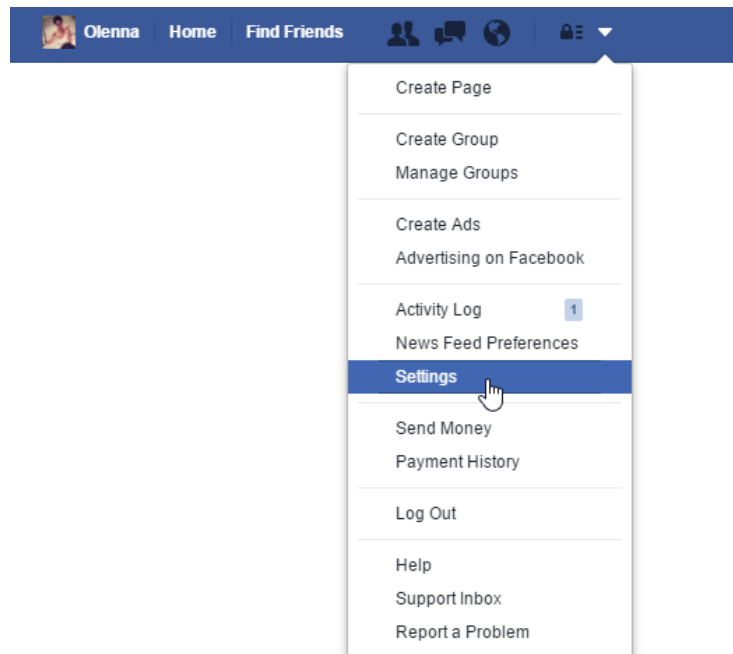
Olenna Home Find Friends

Create Page

Create Group
Manage Groups

Create Ads
Advertising on Facebook

Activity Log 1
News Feed Preferences
Settings

Send Money
Payment History

Log Out

Help
Support Inbox
Report a Problem